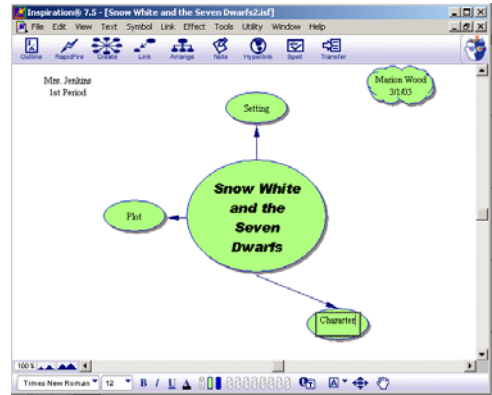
Inspiration® 7.5 - [Snow White and the Seven Dwarfs2.isf]

File Edit View Text Symbol Link Effect Tools Utility Window Help

Outline RapidFire Create Link Arrange Note Hyperlink Spell Transfer

Mrs. Jenkins
1st Period

Marion Wood
3/1/05

Setting

Snow White and the Seven Dwarfs

Plot

Character

100 %

Times New Roman 12 B I U A